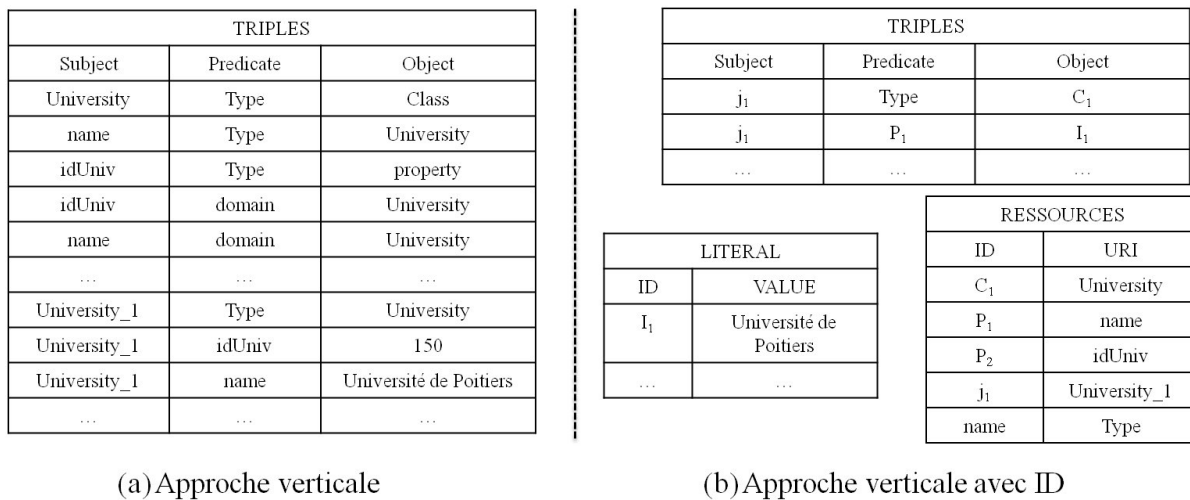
| TRIPLES | | |
|---|---|---|
| Subject | Predicate | Object |
| University | Type | Class |
| name | Type | University |
| idUniv | Type | property |
| idUniv | domain | University |
| name | domain | University |
| … | … | … |
| University_1 | Type | University |
| University_1 | idUniv | 150 |
| University_1 | name | Université de Poitiers |
| … | … | … |

(a) Approche verticale

| TRIPLES | | |
|---|---|---|
| Subject | Predicate | Object |
| $j_1$ | Type | $C_1$ |
| $j_1$ | $P_1$ | $I_1$ |
| … | … | … |

| LITERAL | |
|---|---|
| ID | VALUE |
| $I_1$ | Université de Poitiers |
| … | … |

| RESSOURCES | |
|---|---|
| ID | URI |
| $C_1$ | University |
| $P_1$ | name |
| $P_2$ | idUniv |
| $j_1$ | University_1 |
| name | Type |

(b) Approche verticale avec ID